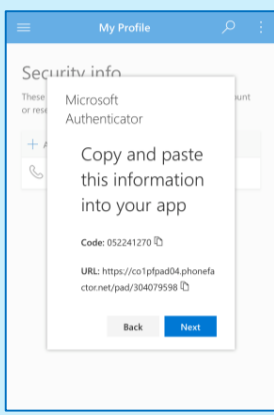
My Profile

Security info

These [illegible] ount or rese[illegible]

+ A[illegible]

Microsoft Authenticator

Copy and paste this information into your app

Code: 052241270

URL: https://co1pfpad04.phonefactor.net/pad/304079598

Back

Next